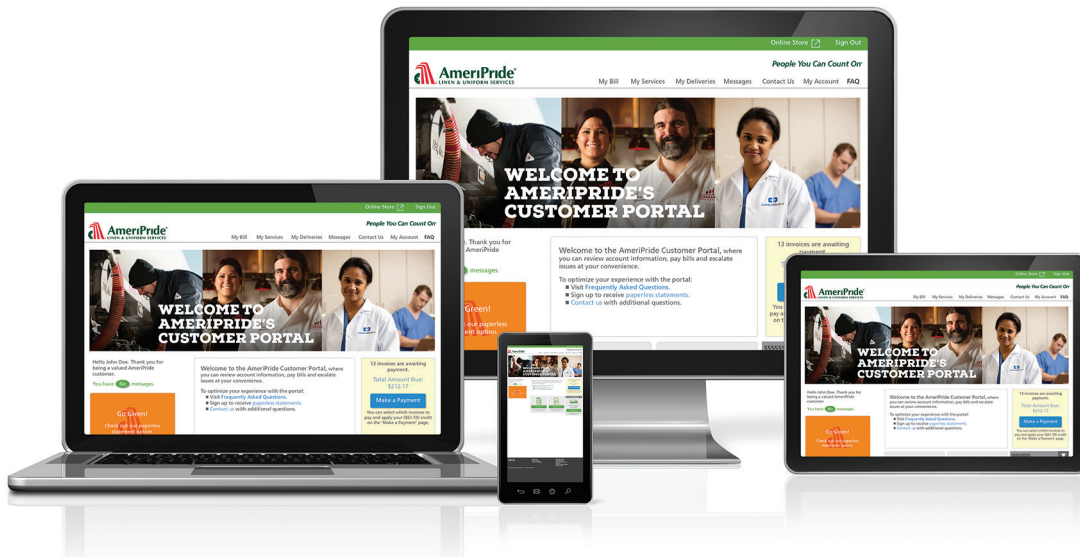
Online Store Sign Out

AmeriPride LINEN & UNIFORM SERVICES

People You Can Count On

My Bill My Services My Deliveries Messages Contact Us My Account FAQ

WELCOME TO AMERIPRIDE'S CUSTOMER PORTAL

Hello John Doe. Thank you for being a valued AmeriPride customer.

You have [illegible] messages.

Go Green!

Check out our paperless statement option.

Welcome to the AmeriPride Customer Portal, where you can review account information, pay bills and escalate issues at your convenience.

To optimize your experience with the portal:
■ Visit Frequently Asked Questions.
■ Sign up to receive paperless statements.
■ Contact us with additional questions.

13 invoices are awaiting payment.

Total Amount Due: $212.17

Make a Payment

You can select which invoices to pay and apply your ($61.59) credit on the "Make a Payment" page.